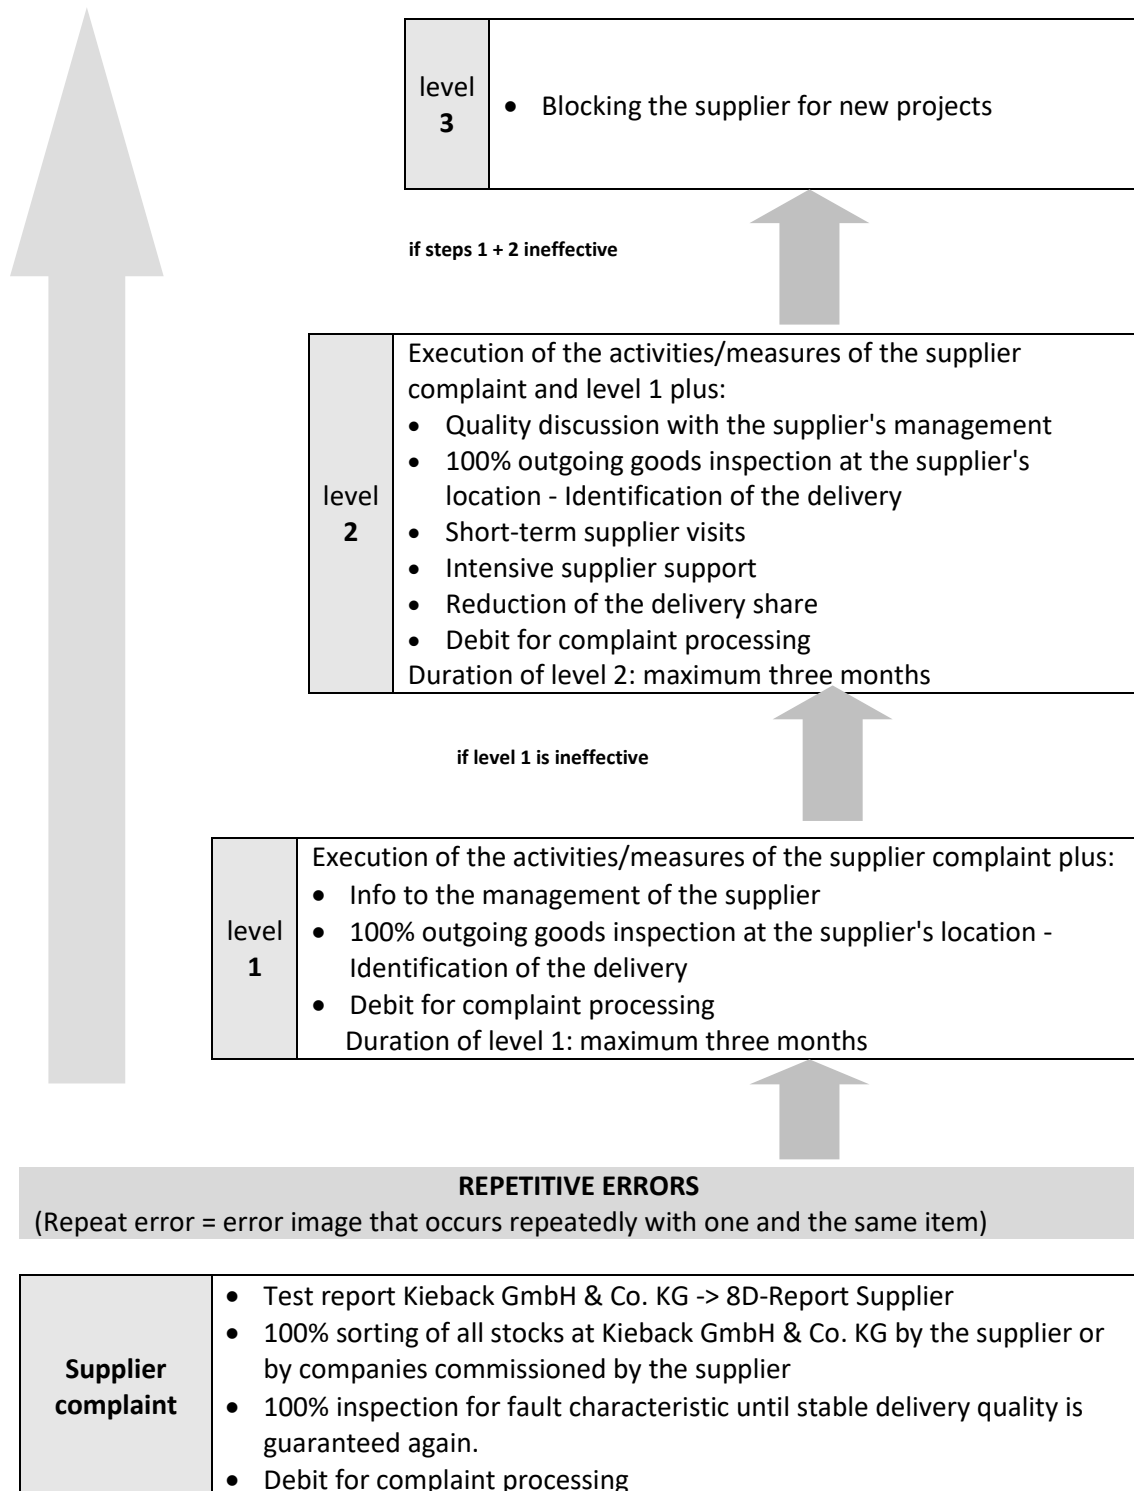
| level 3 | • Blocking the supplier for new projects |
|---|---|

if steps 1 + 2 ineffective

| level 2 | Execution of the activities/measures of the supplier complaint and level 1 plus: • Quality discussion with the supplier's management • 100% outgoing goods inspection at the supplier's location - Identification of the delivery • Short-term supplier visits • Intensive supplier support • Reduction of the delivery share • Debit for complaint processing Duration of level 2: maximum three months |
|---|---|

if level 1 is ineffective

| level 1 | Execution of the activities/measures of the supplier complaint plus: • Info to the management of the supplier • 100% outgoing goods inspection at the supplier's location - Identification of the delivery • Debit for complaint processing Duration of level 1: maximum three months |
|---|---|

**REPETITIVE ERRORS**
(Repeat error = error image that occurs repeatedly with one and the same item)

| **Supplier complaint** | • Test report Kieback GmbH & Co. KG -> 8D-Report Supplier • 100% sorting of all stocks at Kieback GmbH & Co. KG by the supplier or by companies commissioned by the supplier • 100% inspection for fault characteristic until stable delivery quality is guaranteed again. • Debit for complaint processing |
|---|---|